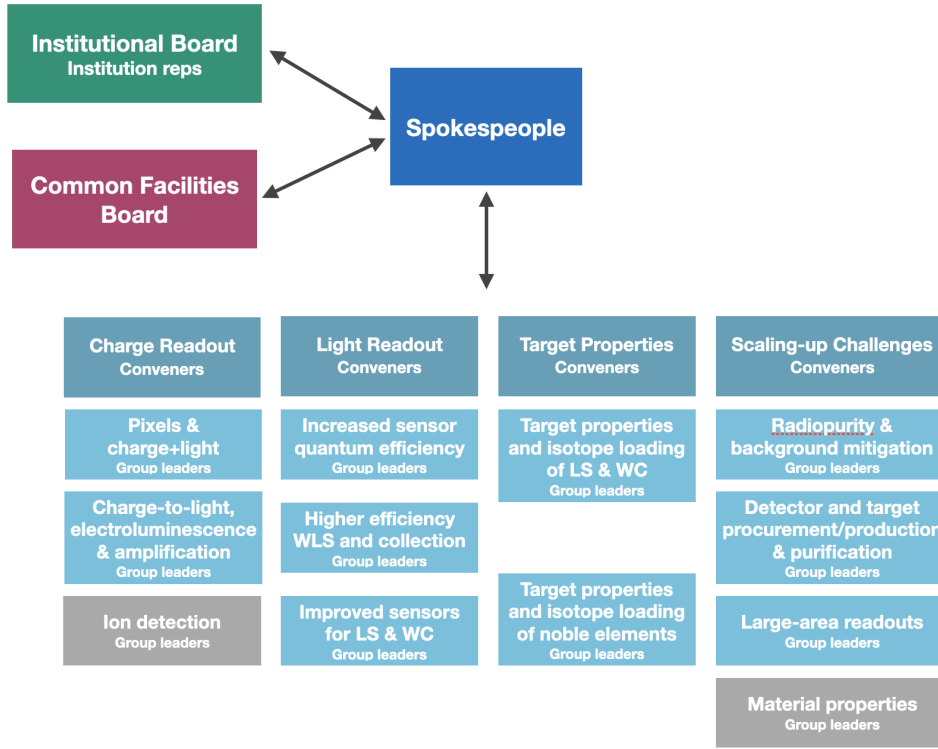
Institutional Board
Institution reps

Common Facilities Board

Spokespeople

Charge Readout
Conveners

Pixels & charge+light
Group leaders

Charge-to-light, electroluminescence & amplification
Group leaders

Ion detection
Group leaders

Light Readout
Conveners

Increased sensor quantum efficiency
Group leaders

Higher efficiency WLS and collection
Group leaders

Improved sensors for LS & WC
Group leaders

Target Properties
Conveners

Target properties and isotope loading of LS & WC
Group leaders

Target properties and isotope loading of noble elements
Group leaders

Scaling-up Challenges
Conveners

Radiopurity & background mitigation
Group leaders

Detector and target procurement/production & purification
Group leaders

Large-area readouts
Group leaders

Material properties
Group leaders